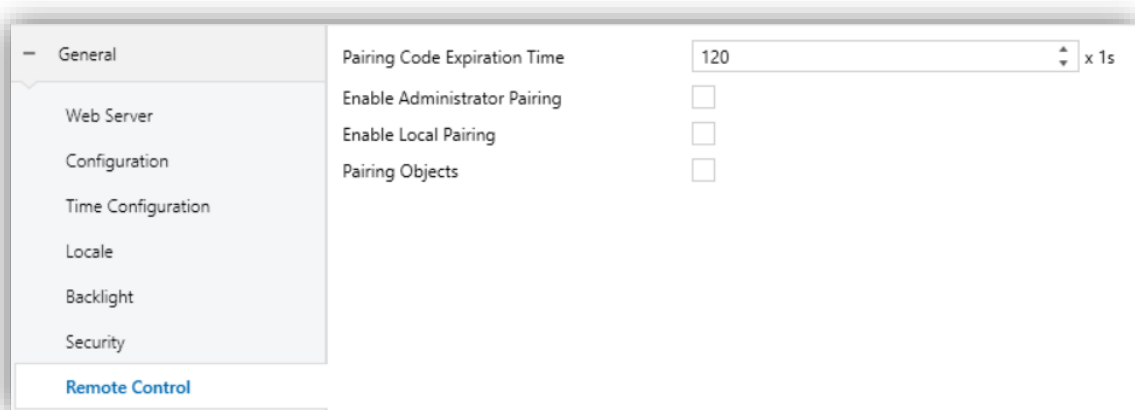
− General

Web Server

Configuration

Time Configuration

Locale

Backlight

Security

Remote Control

Pairing Code Expiration Time 120 x 1s

Enable Administrator Pairing

Enable Local Pairing

Pairing Objects